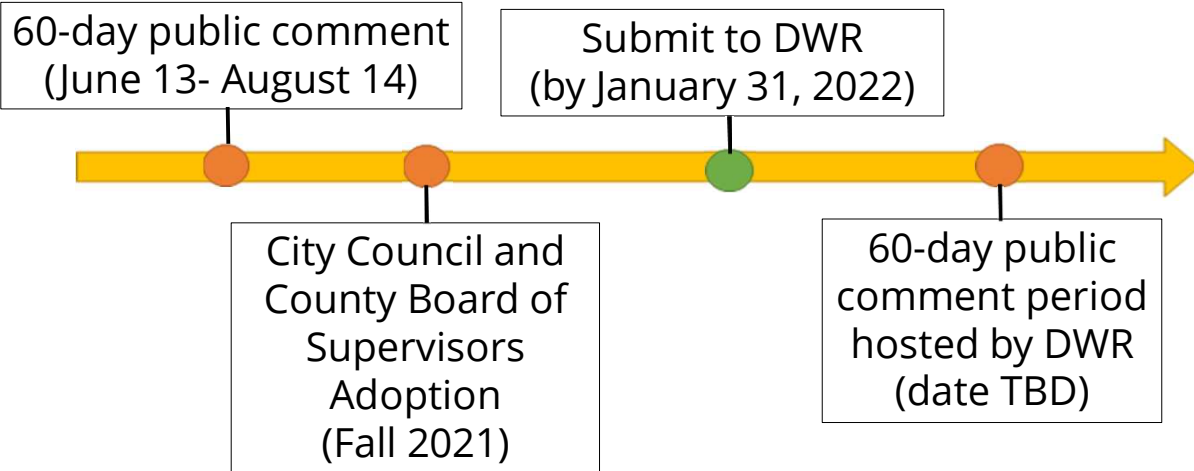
60-day public comment
(June 13- August 14)

Submit to DWR
(by January 31, 2022)

City Council and County Board of Supervisors Adoption
(Fall 2021)

60-day public comment period hosted by DWR
(date TBD)